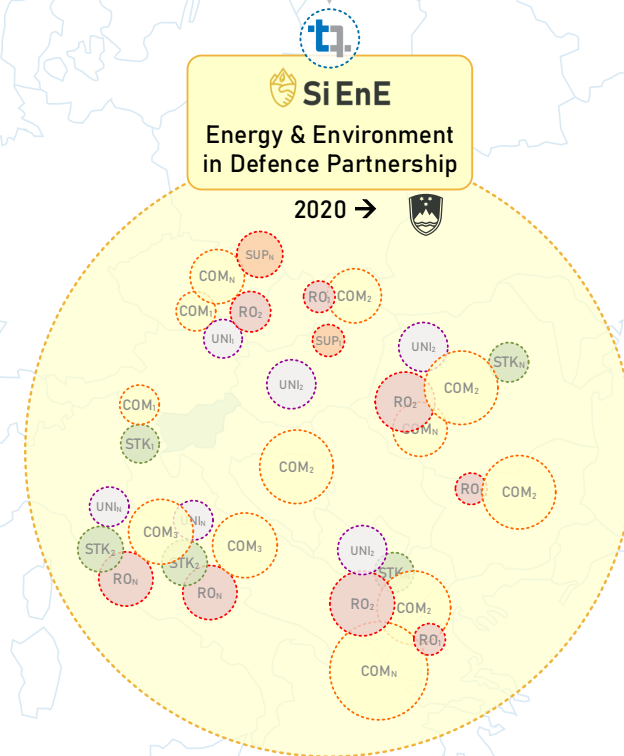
Si EnE

Energy & Environment in Defence Partnership

2020 →

SUP$_N$
COM$_N$
RO$_1$
COM$_2$
COM$_1$
RO$_2$
UNI$_1$
SUP$_1$
UNI$_2$
UNI$_2$
STK$_N$
COM$_2$
RO$_2$
COM$_1$
COM$_N$
STK$_1$
COM$_2$
RO$_1$
COM$_2$
UNI$_N$
UNI$_N$
COM$_3$
COM$_3$
STK$_2$
STK$_2$
UNI$_2$
STK
RO$_N$
RO$_N$
RO$_2$
COM$_2$
RO$_1$
COM$_N$